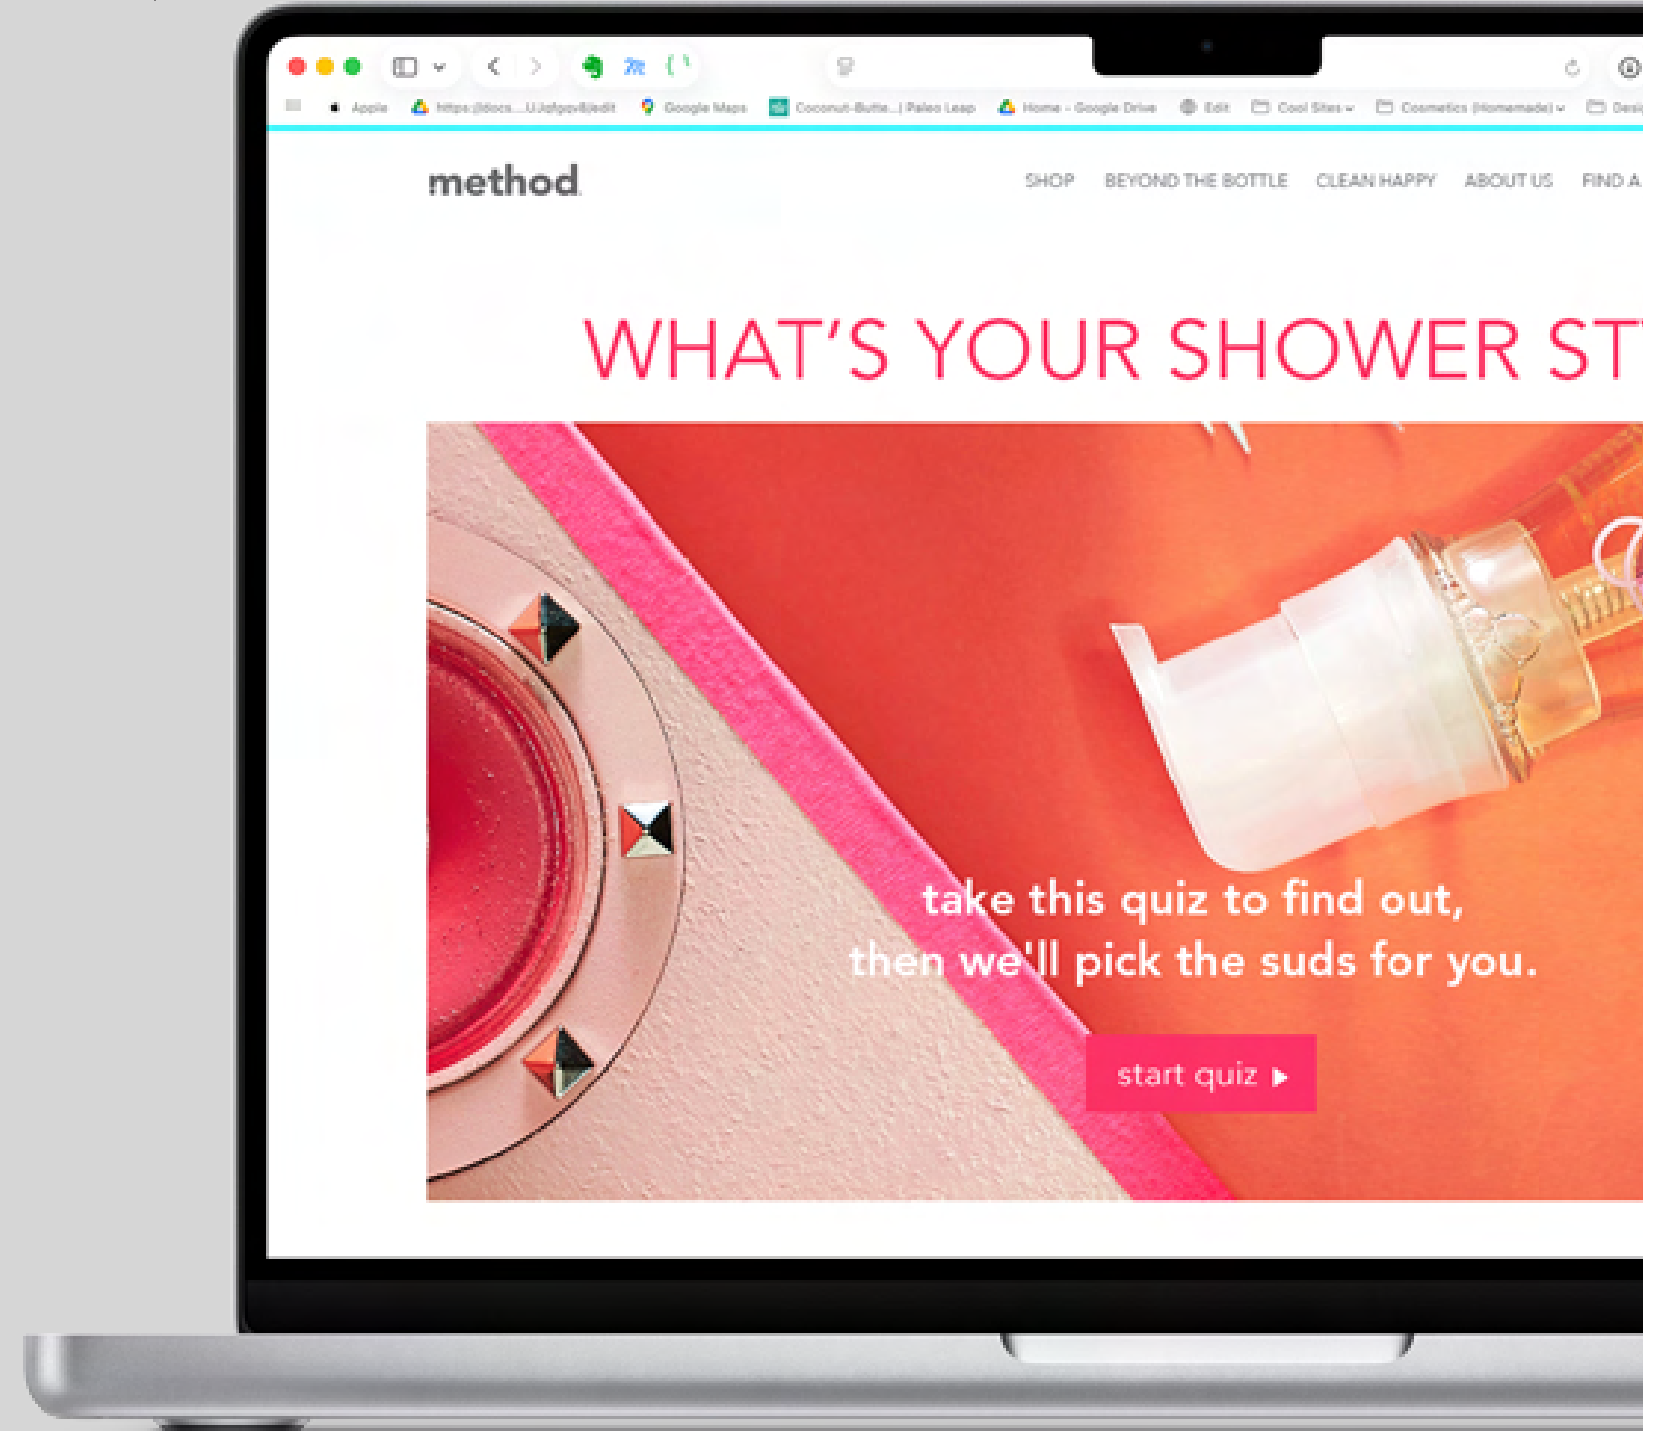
Apple https://docs...UJafgsv8/edit Google Maps Coconut-Butte...| Paleo Leap Home - Google Drive Edit Cool Sites Cosmetics (Homemade) Desi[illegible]

method

SHOP BEYOND THE BOTTLE CLEAN HAPPY ABOUT US FIND A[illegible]

WHAT'S YOUR SHOWER ST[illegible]

take this quiz to find out, then we'll pick the suds for you.

start quiz ▸